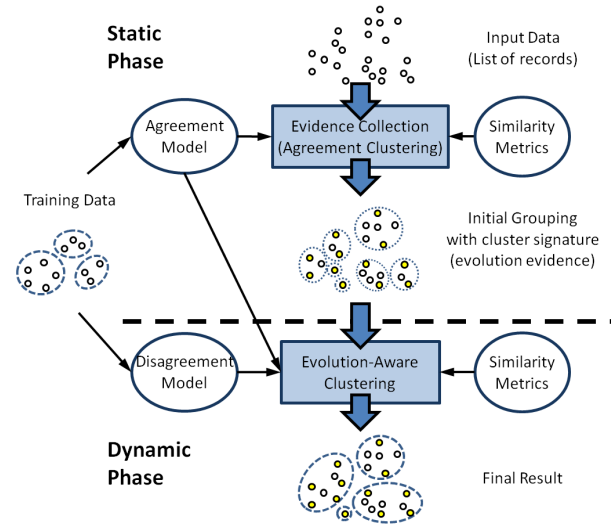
Static Phase

Input Data (List of records)

Agreement Model

Evidence Collection (Agreement Clustering)

Similarity Metrics

Training Data

Initial Grouping with cluster signature (evolution evidence)

Disagreement Model

Evolution-Aware Clustering

Similarity Metrics

Dynamic Phase

Final Result